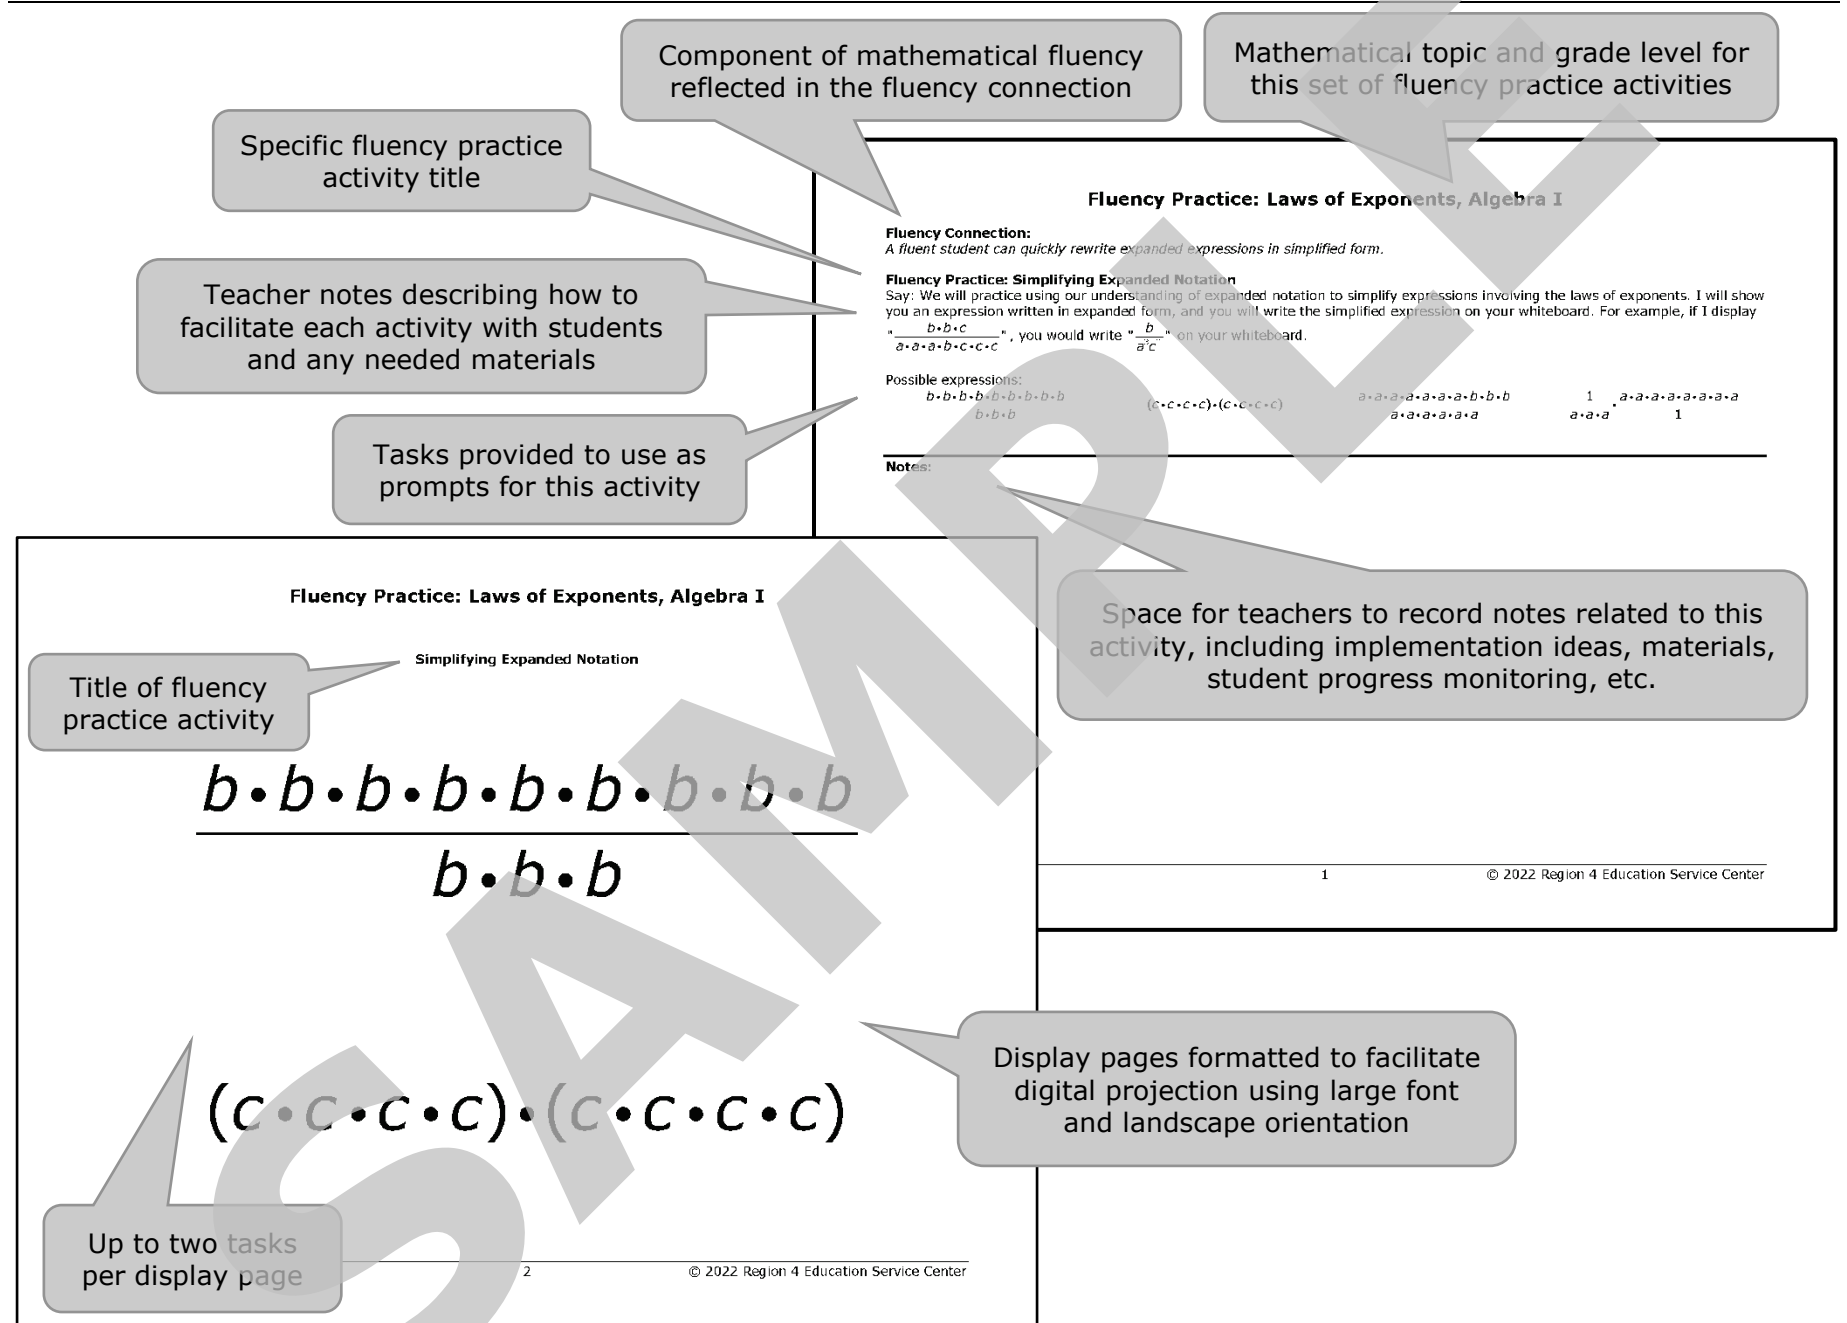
Component of mathematical fluency reflected in the fluency connection

Mathematical topic and grade level for this set of fluency practice activities

Specific fluency practice activity title

Teacher notes describing how to facilitate each activity with students and any needed materials

Tasks provided to use as prompts for this activity

Fluency Practice: Laws of Exponents, Algebra I

Fluency Connection:
A fluent student can quickly rewrite expanded expressions in simplified form.

Fluency Practice: Simplifying Expanded Notation
Say: We will practice using our understanding of expanded notation to simplify expressions involving the laws of exponents. I will show you an expression written in expanded form, and you will write the simplified expression on your whiteboard. For example, if I display "$\frac{b \cdot b \cdot c}{a \cdot a \cdot a \cdot b \cdot c \cdot c \cdot c}$", you would write "$\frac{b}{a^3c^2}$" on your whiteboard.

Possible expressions:
$\frac{b \cdot b \cdot b \cdot b \cdot b \cdot b \cdot b \cdot b \cdot b}{b \cdot b \cdot b}$ $(c \cdot c \cdot c \cdot c) \cdot (c \cdot c \cdot c \cdot c)$ $\frac{a \cdot a \cdot a \cdot a \cdot a \cdot a \cdot a \cdot b \cdot b \cdot b}{a \cdot a \cdot a \cdot a \cdot a \cdot a}$ $\frac{1}{a \cdot a \cdot a} \cdot \frac{a \cdot a \cdot a \cdot a \cdot a \cdot a \cdot a}{1}$

Notes:

Space for teachers to record notes related to this activity, including implementation ideas, materials, student progress monitoring, etc.

1 © 2022 Region 4 Education Service Center

Fluency Practice: Laws of Exponents, Algebra I

Title of fluency practice activity

Simplifying Expanded Notation

$\frac{b \cdot b \cdot b \cdot b \cdot b \cdot b \cdot b \cdot b \cdot b}{b \cdot b \cdot b}$

$(c \cdot c \cdot c \cdot c) \cdot (c \cdot c \cdot c \cdot c)$

Display pages formatted to facilitate digital projection using large font and landscape orientation

Up to two tasks per display page

2 © 2022 Region 4 Education Service Center

SAMPLE